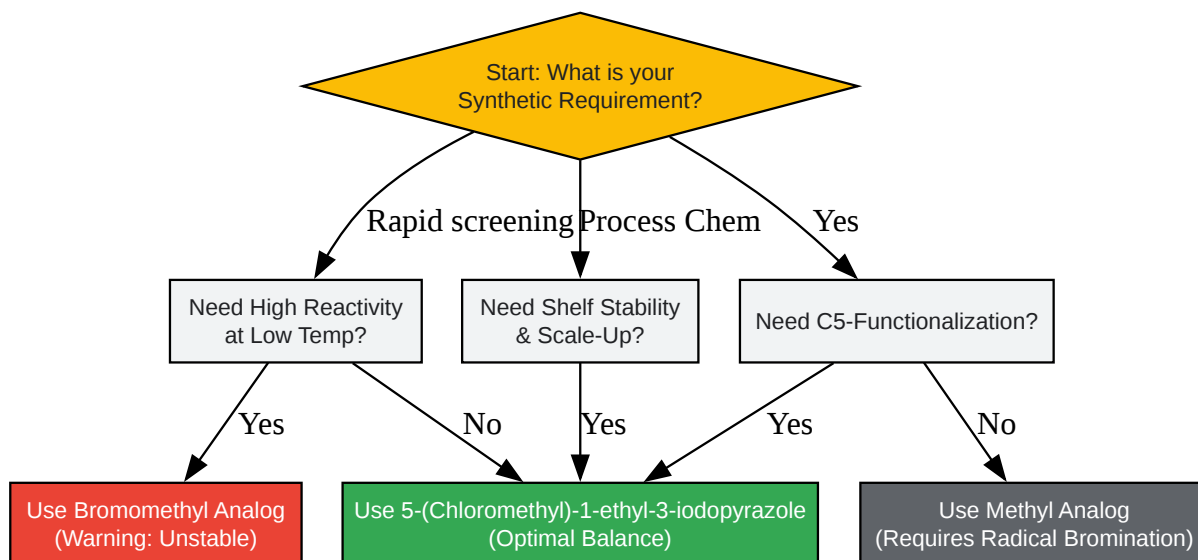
Start: What is your Synthetic Requirement?

Rapid screening

Process Chem

Yes

Need High Reactivity at Low Temp?

Need Shelf Stability & Scale-Up?

Need C5-Functionalization?

Yes

No

Yes

Yes

No

Use Bromomethyl Analog (Warning: Unstable)

Use 5-(Chloromethyl)-1-ethyl-3-iodopyrazole (Optimal Balance)

Use Methyl Analog (Requires Radical Bromination)